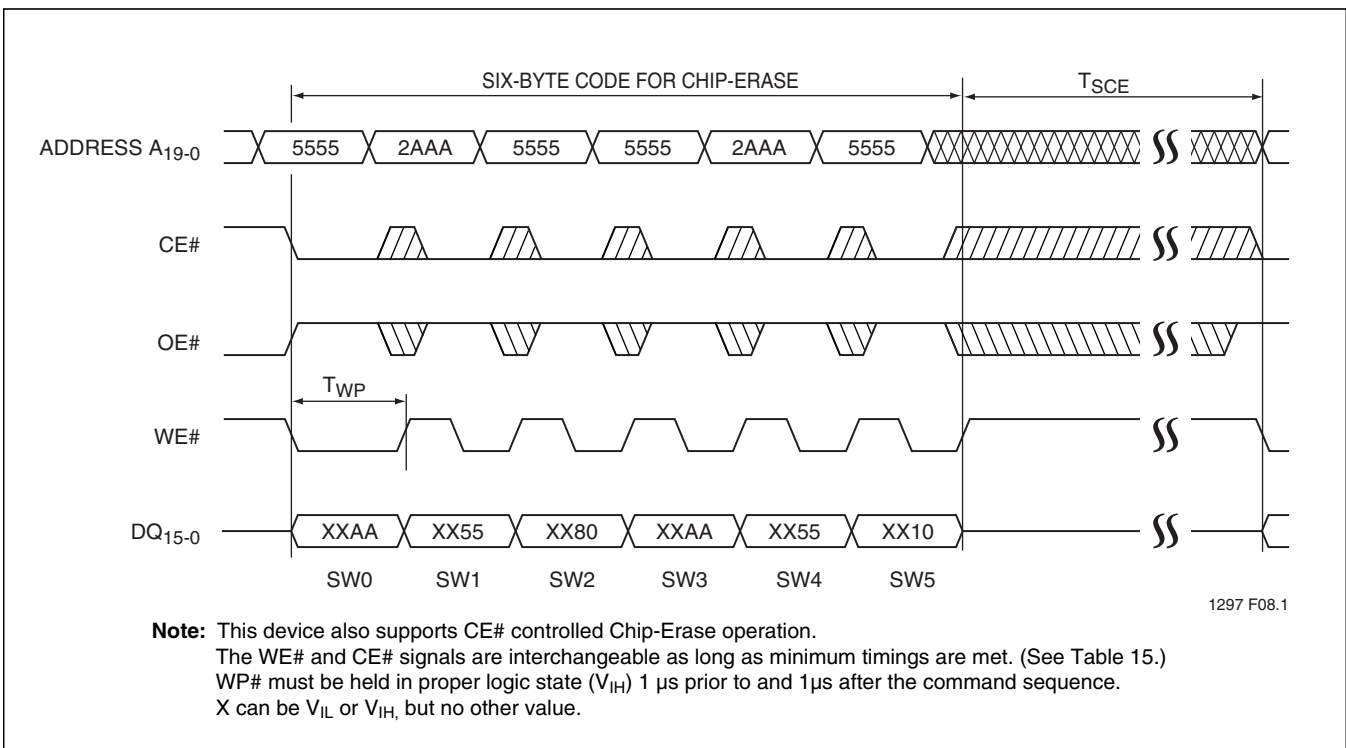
SIX-BYTE CODE FOR CHIP-ERASE

$T_{SCE}$

ADDRESS $A_{19-0}$

5555 2AAA 5555 5555 2AAA 5555

CE#

OE#

$T_{WP}$

WE#

$DQ_{15-0}$

XXAA XX55 XX80 XXAA XX55 XX10

SW0 SW1 SW2 SW3 SW4 SW5

1297 F08.1

**Note:** This device also supports CE# controlled Chip-Erase operation.
The WE# and CE# signals are interchangeable as long as minimum timings are met. (See Table 15.)
WP# must be held in proper logic state ($V_{IH}$) 1 µs prior to and 1µs after the command sequence.
X can be $V_{IL}$ or $V_{IH,}$ but no other value.